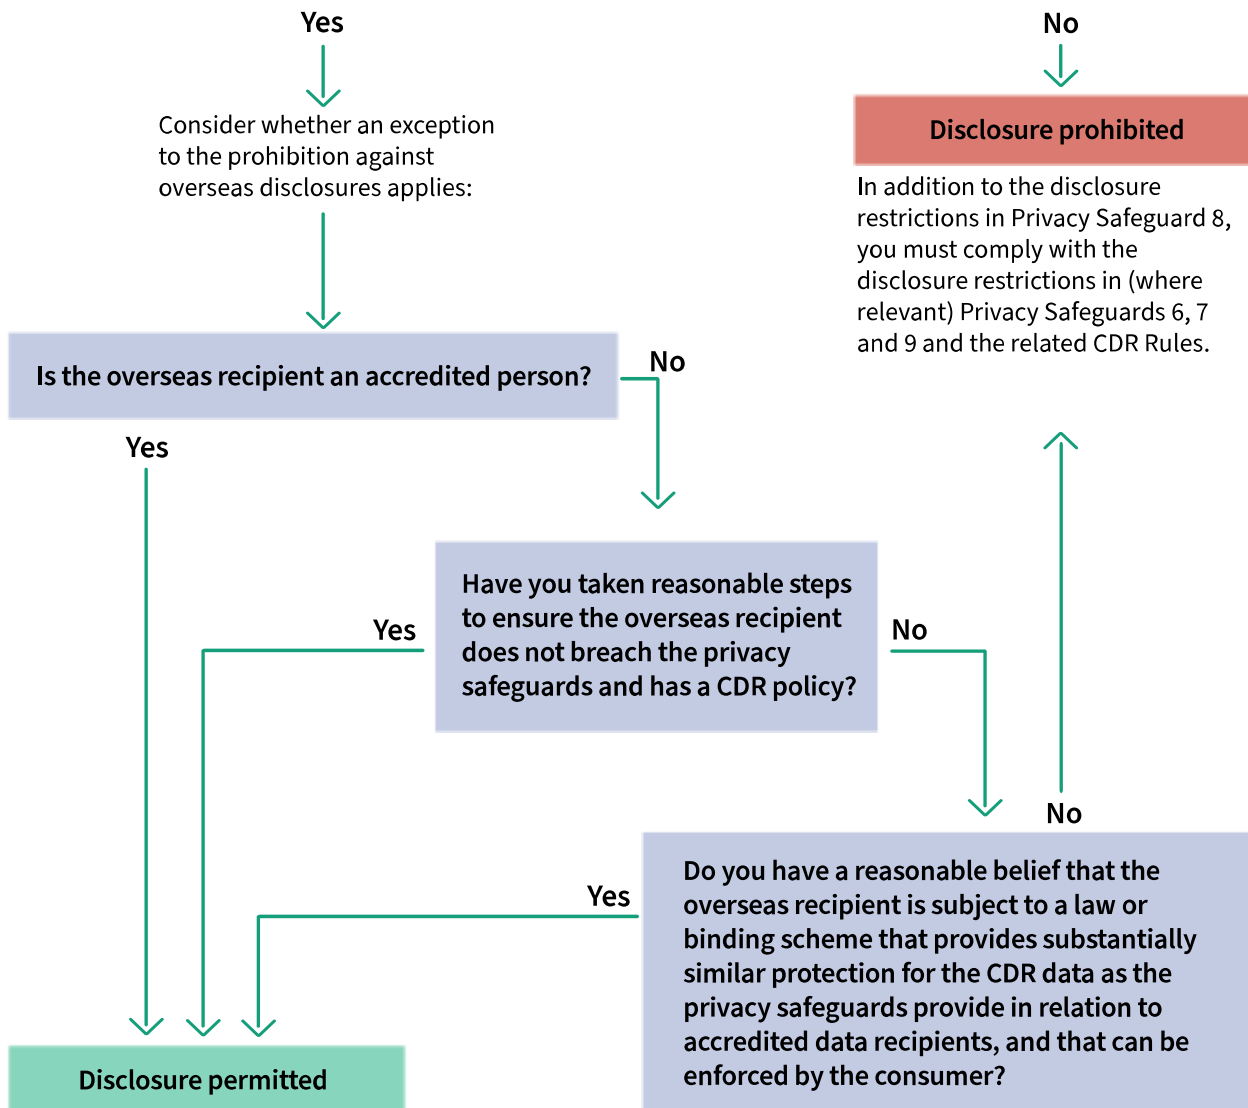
Yes

Consider whether an exception to the prohibition against overseas disclosures applies:

No

Disclosure prohibited

In addition to the disclosure restrictions in Privacy Safeguard 8, you must comply with the disclosure restrictions in (where relevant) Privacy Safeguards 6, 7 and 9 and the related CDR Rules.

Is the overseas recipient an accredited person?

No

Yes

Have you taken reasonable steps to ensure the overseas recipient does not breach the privacy safeguards and has a CDR policy?

Yes

No

No

Yes

Do you have a reasonable belief that the overseas recipient is subject to a law or binding scheme that provides substantially similar protection for the CDR data as the privacy safeguards provide in relation to accredited data recipients, and that can be enforced by the consumer?

Disclosure permitted